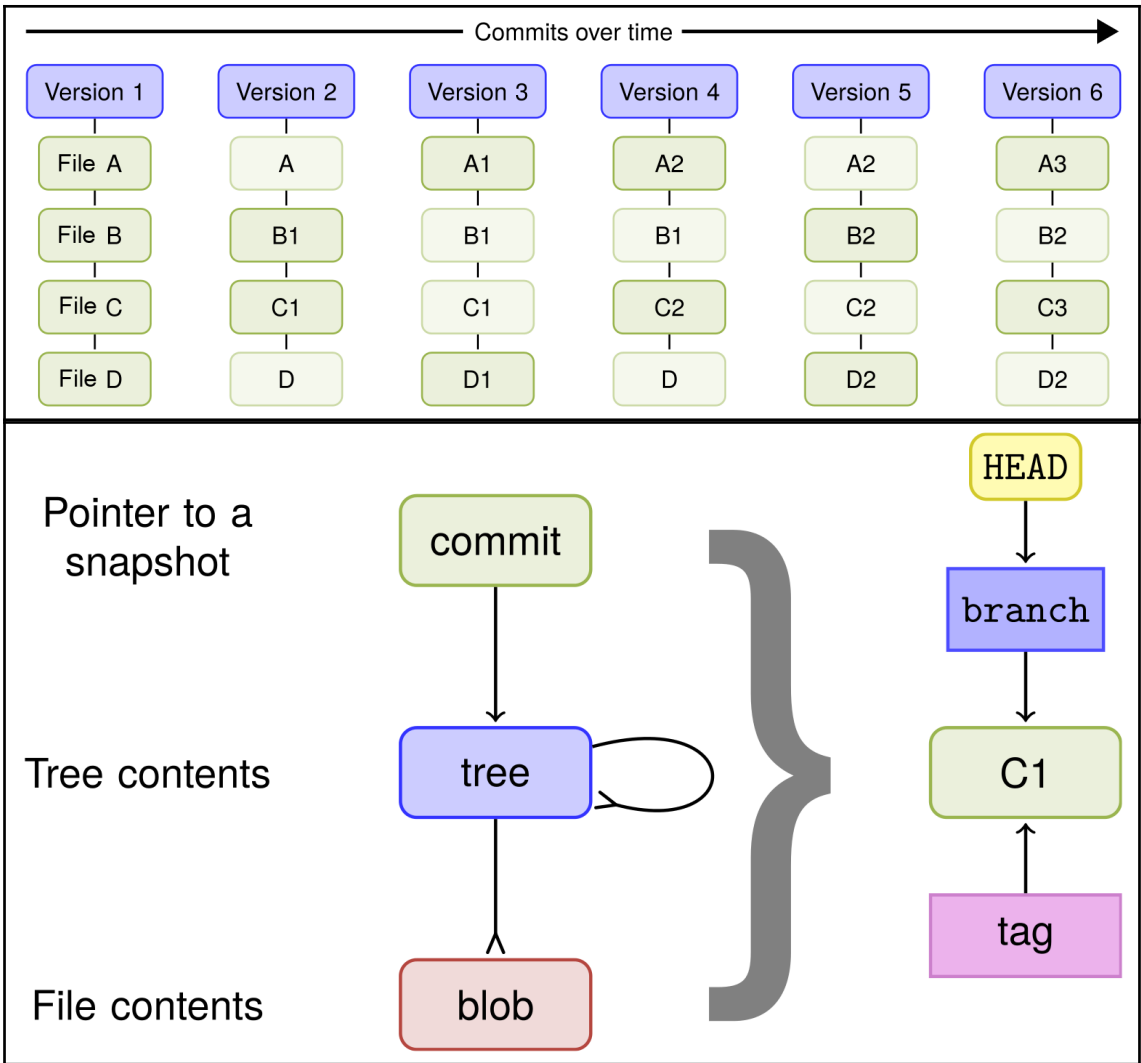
Commits over time

| Version 1 | Version 2 | Version 3 | Version 4 | Version 5 | Version 6 |
|---|---|---|---|---|---|
| File A | A | A1 | A2 | A2 | A3 |
| File B | B1 | B1 | B1 | B2 | B2 |
| File C | C1 | C1 | C2 | C2 | C3 |
| File D | D | D1 | D | D2 | D2 |

Pointer to a snapshot

commit

Tree contents

tree

File contents

blob

HEAD

branch

C1

tag